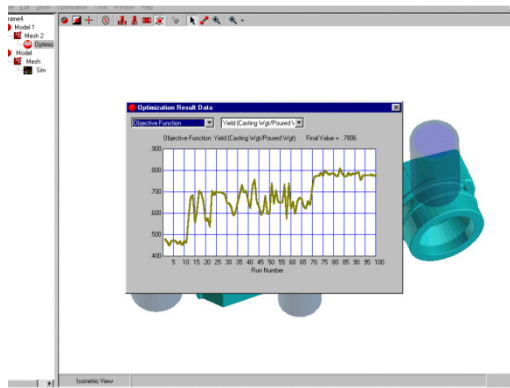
rame4
Model 1
Mesh 2
Optimiz
Model
Mesh
Sim

Optimization Result Data

Objective Function
Yield (Casting Wgt/Poured W

Objective Function: Yield (Casting Wgt/Poured Wgt)    Final Value = .7606

.900
.800
.700
.600
.500
.400

5 10 15 20 25 30 35 40 45 50 55 60 65 70 75 80 85 90 95 100
Run Number

Isometric View